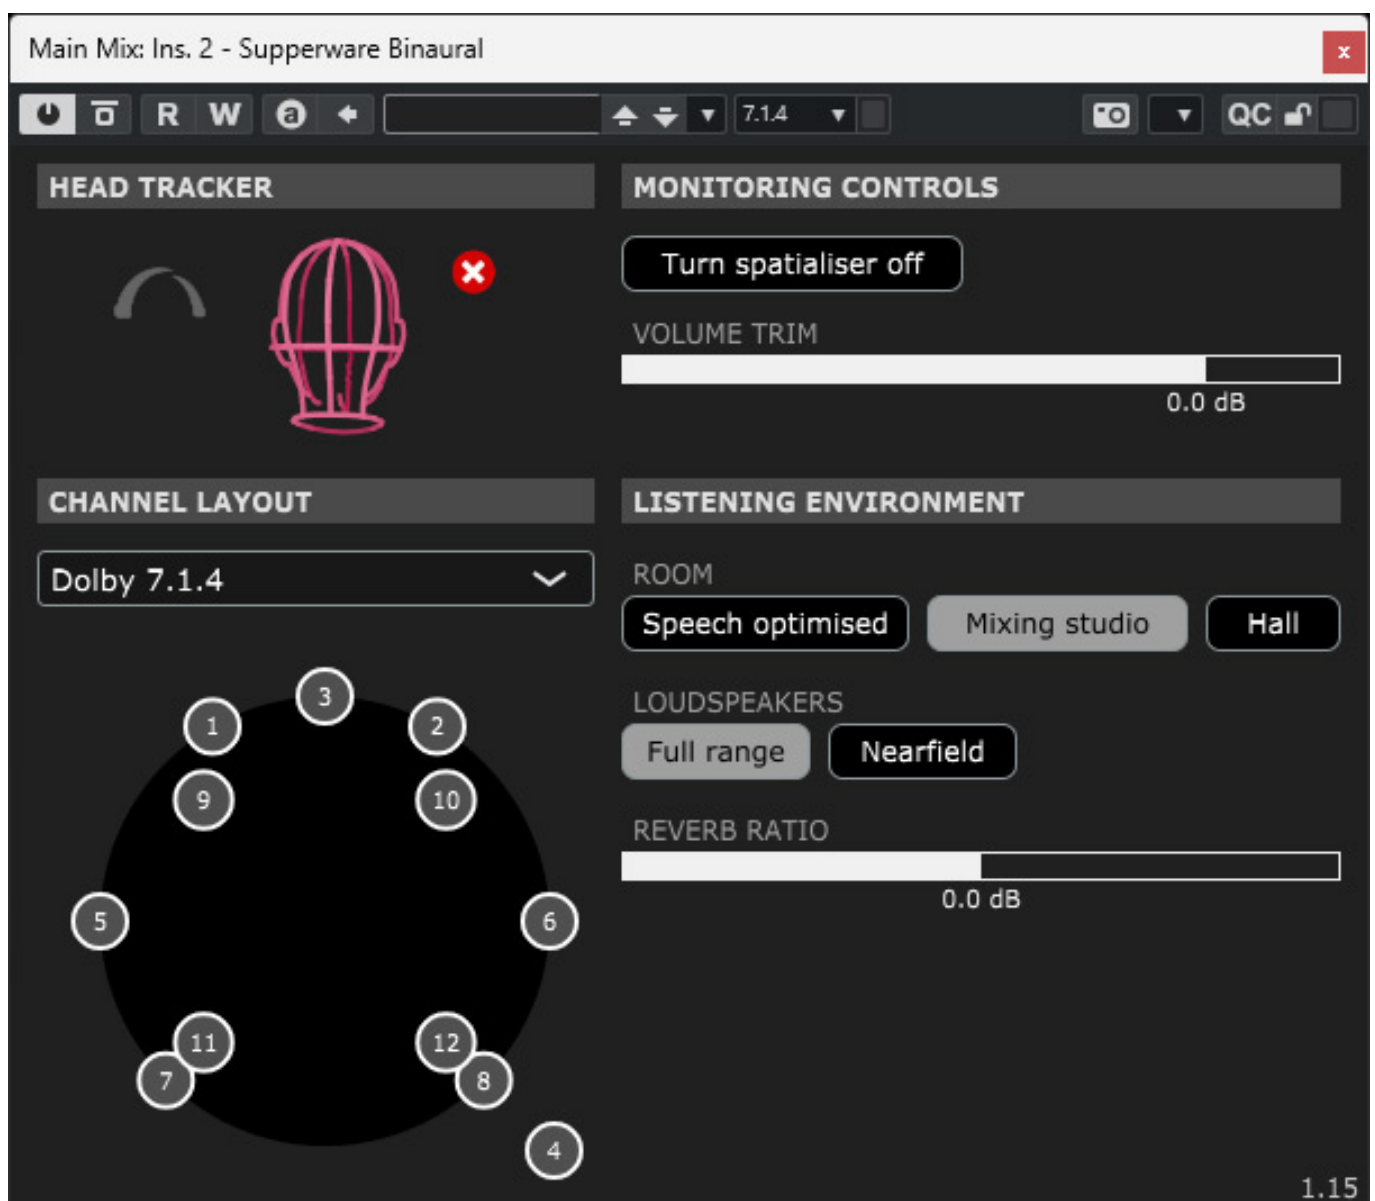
Main Mix: Ins. 2 - Supperware Binaural

×

R W

7.1.4

QC

HEAD TRACKER

MONITORING CONTROLS

Turn spatialiser off

VOLUME TRIM

0.0 dB

CHANNEL LAYOUT

LISTENING ENVIRONMENT

Dolby 7.1.4

ROOM

Speech optimised

Mixing studio

Hall

LOUDSPEAKERS

Full range

Nearfield

REVERB RATIO

0.0 dB

3

1

2

9

10

5

6

11

12

7

8

4

1.15